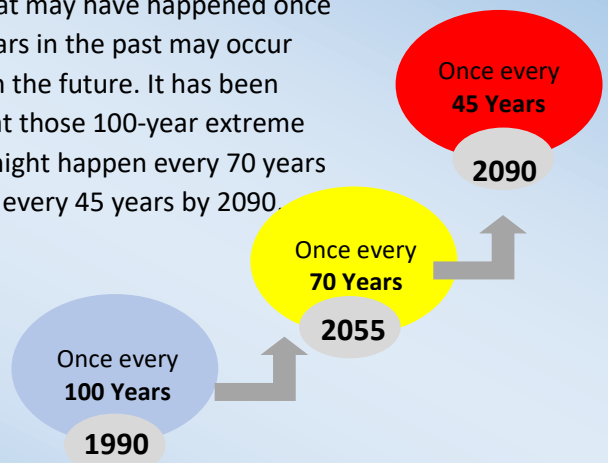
at may have happened once ars in the past may occur n the future. It has been at those 100-year extreme night happen every 70 years every 45 years by 2090.

Once every
**45 Years**

2090

Once every
**70 Years**

2055

Once every
**100 Years**

1990